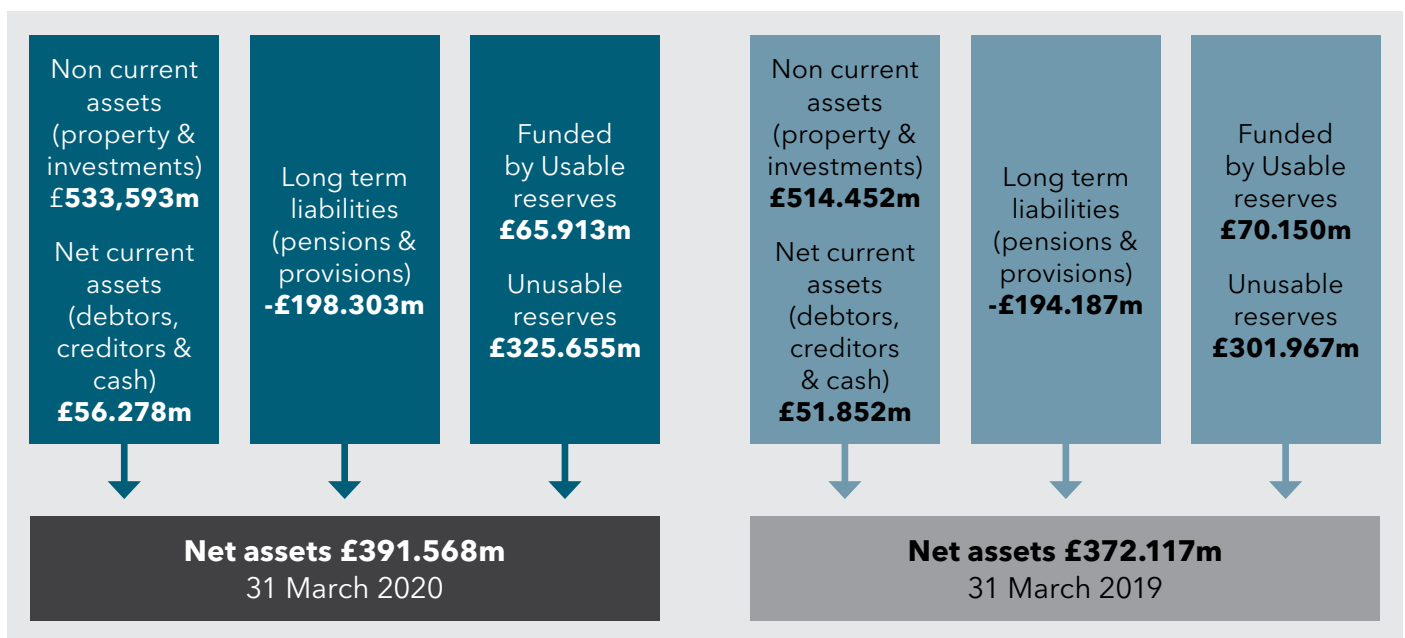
Non current assets (property & investments) £533,593m

Net current assets (debtors, creditors & cash) £56.278m

Long term liabilities (pensions & provisions) -£198.303m

Funded by Usable reserves £65.913m

Unusable reserves £325.655m

Net assets £391.568m
31 March 2020

Non current assets (property & investments) £514.452m

Net current assets (debtors, creditors & cash) £51.852m

Long term liabilities (pensions & provisions) -£194.187m

Funded by Usable reserves £70.150m

Unusable reserves £301.967m

Net assets £372.117m
31 March 2019